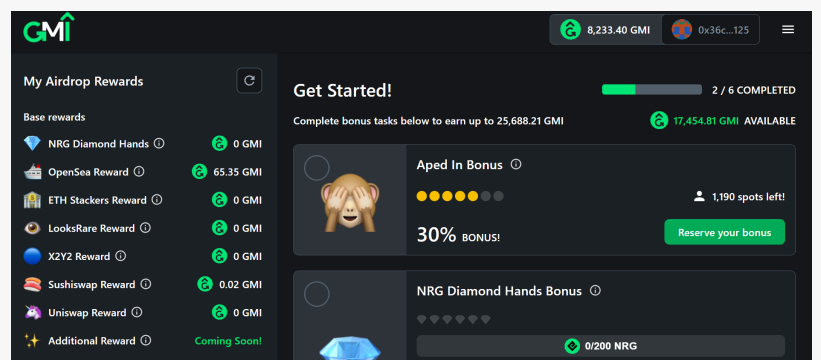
GMI

8,233.40 GMI

0x36c...125

My Airdrop Rewards

Base rewards

NRG Diamond Hands ⓘ 0 GMI

OpenSea Reward ⓘ 65.35 GMI

ETH Stackers Reward ⓘ 0 GMI

LooksRare Reward ⓘ 0 GMI

X2Y2 Reward ⓘ 0 GMI

Sushiswap Reward ⓘ 0.02 GMI

Uniswap Reward ⓘ 0 GMI

Additional Reward ⓘ Coming Soon!

Get Started!

2 / 6 COMPLETED

Complete bonus tasks below to earn up to 25,688.21 GMI

17,454.81 GMI AVAILABLE

Aped In Bonus ⓘ

1,190 spots left!

30% BONUS!

Reserve your bonus

NRG Diamond Hands Bonus ⓘ

0/200 NRG